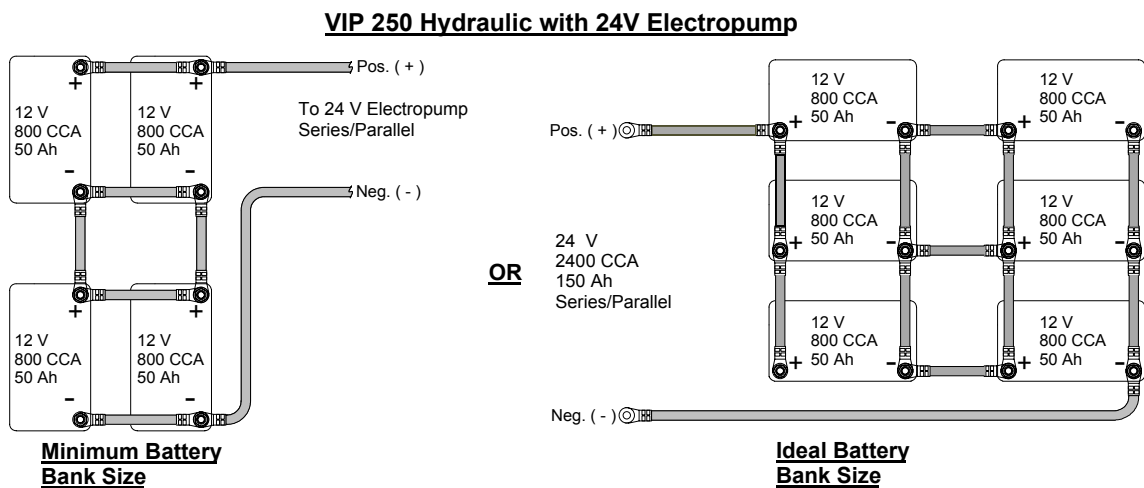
VIP 250 Hydraulic with 24V Electropump

+
12 V
800 CCA
50 Ah
-

+
12 V
800 CCA
50 Ah
-

Pos. ( + )

To 24 V Electropump
Series/Parallel

Neg. ( - )

+
12 V
800 CCA
50 Ah
-

+
12 V
800 CCA
50 Ah
-

Minimum Battery Bank Size

OR

12 V
800 CCA
50 Ah

12 V
800 CCA
50 Ah

Pos. ( + )

+ -

+ -

12 V
800 CCA
50 Ah

12 V
800 CCA
50 Ah

24 V
2400 CCA
150 Ah
Series/Parallel

+ -

+ -

12 V
800 CCA
50 Ah

12 V
800 CCA
50 Ah

+ -

+ -

Neg. ( - )

Ideal Battery Bank Size